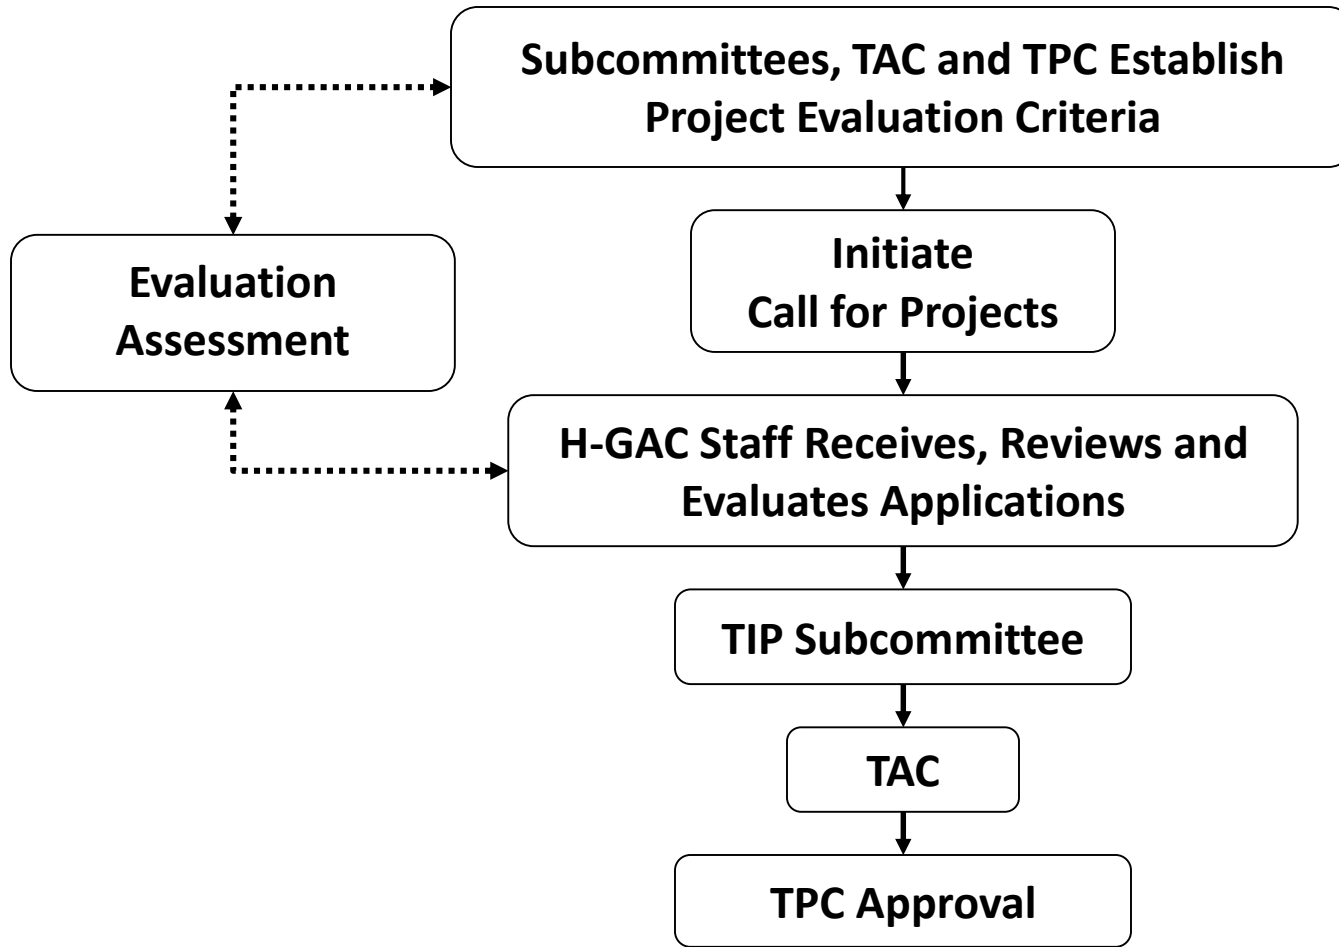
Subcommittees, TAC and TPC Establish Project Evaluation Criteria

Evaluation Assessment

Initiate Call for Projects

H-GAC Staff Receives, Reviews and Evaluates Applications

TIP Subcommittee

TAC

TPC Approval